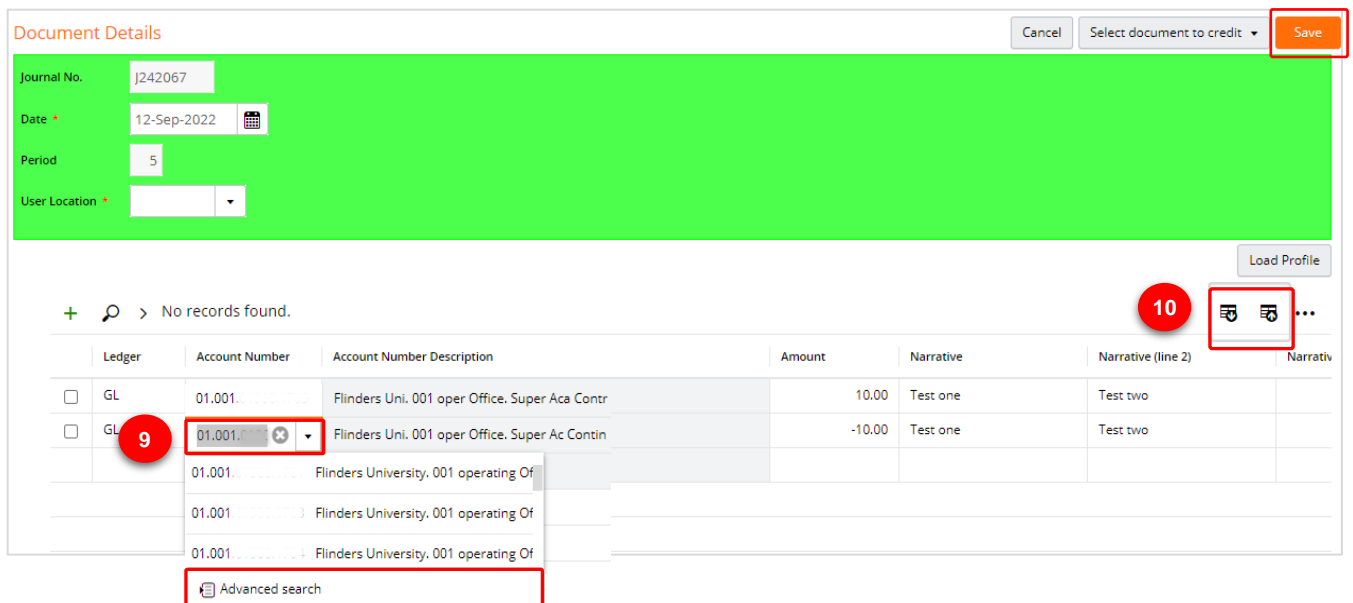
Document Details

Cancel | Select document to credit | Save

Journal No. J242067

Date * 12-Sep-2022

Period 5

User Location *

Load Profile

No records found.

10

| | Ledger | Account Number | Account Number Description | Amount | Narrative | Narrative (line 2) | Narrativ |
|---|---|---|---|---|---|---|---|
| | GL | 01.001.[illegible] | Flinders Uni. 001 oper Office. Super Aca Contr | 10.00 | Test one | Test two | |
| | GL | 01.001.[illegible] | Flinders Uni. 001 oper Office. Super Ac Contin | -10.00 | Test one | Test two | |

9

01.001.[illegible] Flinders University. 001 operating Of
01.001.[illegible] Flinders University. 001 operating Of
01.001.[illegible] Flinders University. 001 operating Of

Advanced search